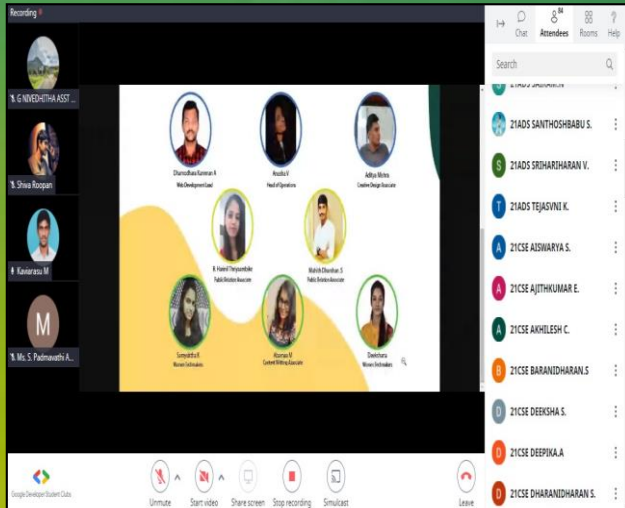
Recording

G NIVEDHITHA ASST ...

Shiva Roopan

Kaviarasu M

M

Ms. S. Padmavathi A...

Dhanushkara Kannan A
Web Development Lead

Anusha V
Head of Operations

Aditya Mehta
Creative Design Associate

B. Hamid Thriyambike
Public Relations Associate

Mathish Dhanshan. S
Public Relations Associate

Suryaditha R
Women Techmakers

Abirami M
Content Writing Associate

Dheekshara
Women Techmakers

Google Developer Student Clubs

Unmute

Start video

Share screen

Stop recording

Simulcast

Leave

Chat

86
Attendees

Rooms

Help

Search

21ADS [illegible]

21ADS SANTHOSHBABU S.

S
21ADS SRIHARIHARAN V.

T
21ADS TEJASVNI K.

A
21CSE AISWARYA S.

A
21CSE AJITHKUMAR E.

A
21CSE AKHILESH C.

B
21CSE BARANIDHARAN.S

D
21CSE DEEKSHA S.

D
21CSE DEEPIKA.A

D
21CSE DHARANIDHARAN S.